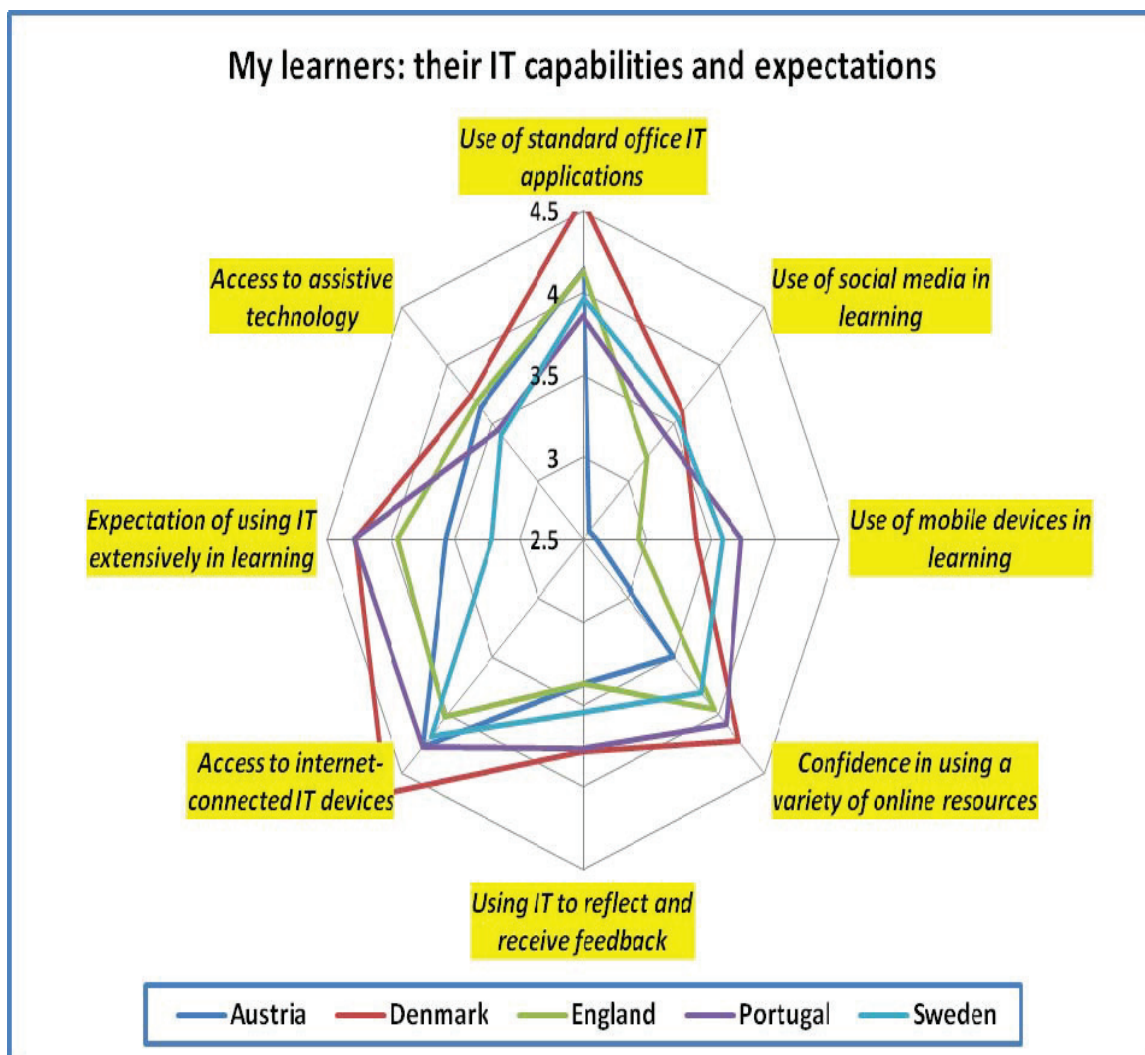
My learners: their IT capabilities and expectations

Use of standard office IT applications

4.5

4

3.5

3

2.5

Use of social media in learning

Use of mobile devices in learning

Confidence in using a variety of online resources

Using IT to reflect and receive feedback

Access to internet-connected IT devices

Expectation of using IT extensively in learning

Access to assistive technology

Austria
Denmark
England
Portugal
Sweden